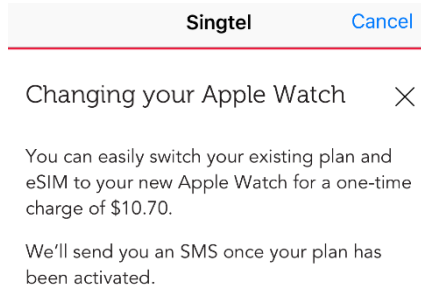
Singtel Cancel

Changing your Apple Watch ×

You can easily switch your existing plan and eSIM to your new Apple Watch for a one-time charge of $10.70.

We'll send you an SMS once your plan has been activated.